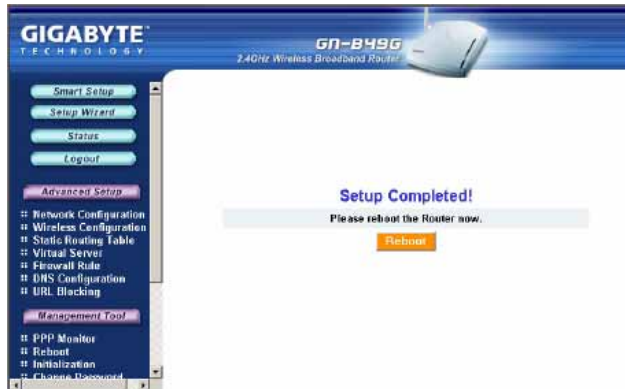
GIGABYTE
TECHNOLOGY

GN-B49G
2.4GHz Wireless Broadband Router

Smart Setup
Setup Wizard
Status
Logout

Advanced Setup

Network Configuration
Wireless Configuration
Static Routing Table
Virtual Server
Firewall Rule
DNS Configuration
URL Blocking

Management Tool

PPP Monitor
Reboot
Initialization
Change Password

Setup Completed!

Please reboot the Router now.

Reboot